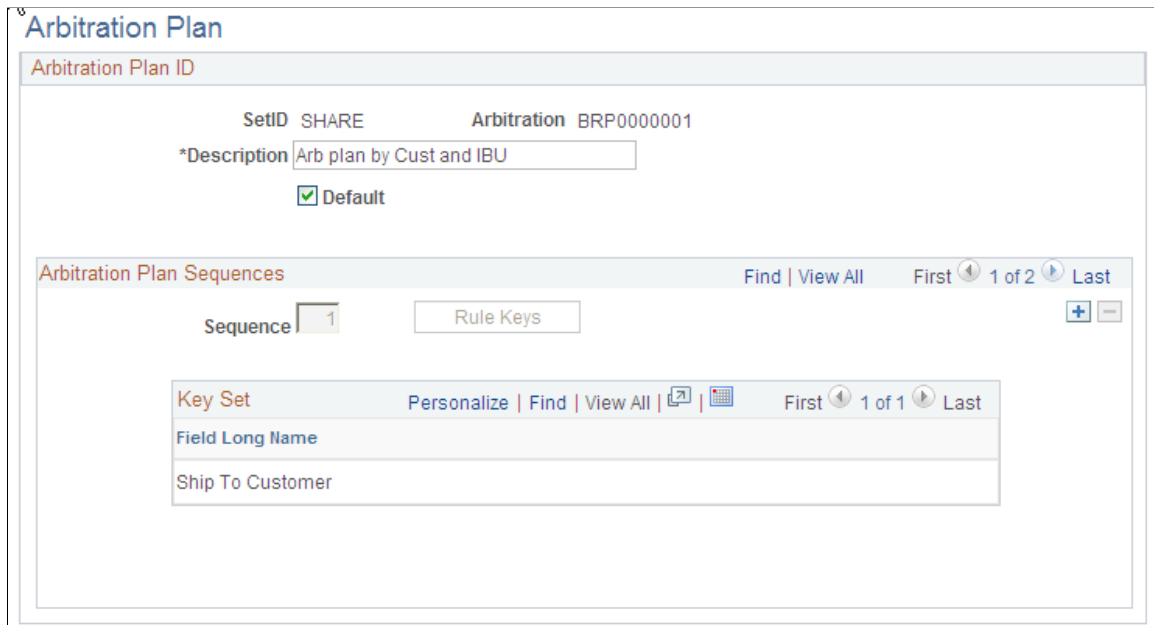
Arbitration Plan

Arbitration Plan ID

SetID SHARE Arbitration BRP0000001

*Description Arb plan by Cust and IBU

Default

Arbitration Plan Sequences Find | View All First 1 of 2 Last

Sequence 1 Rule Keys

Key Set Personalize | Find | View All | | First 1 of 1 Last

| Field Long Name |
|---|
| Ship To Customer |